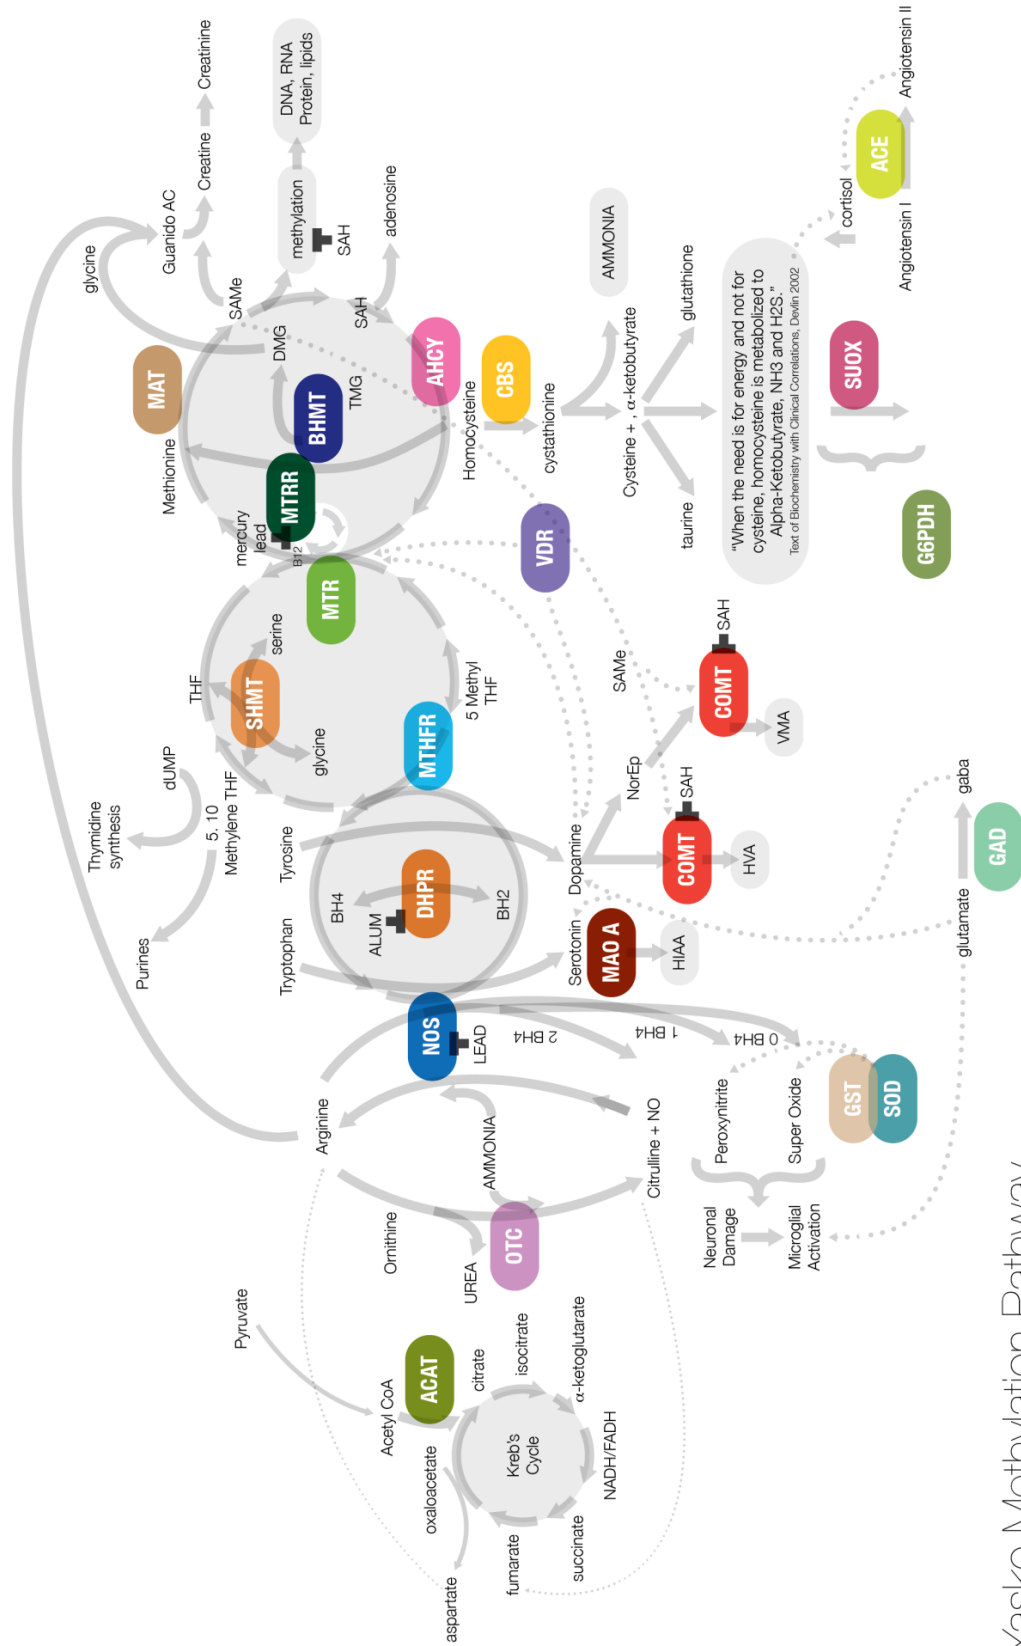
Yasko Methylation Pathway

Creatinine
Creatine
Guanido AC
glycine
DNA, RNA
Protein, lipids
methylation
SAH
adenosine
SAMe
SAH
MAT
DMG
BHMT
TMG
AHCY
CBS
Homocysteine
cystathionine
AMMONIA
Cysteine + , α-ketobutyrate
glutathione
taurine
"When the need is for energy and not for cysteine, homocysteine is metabolized to Alpha-Ketobutyrate, NH3 and H2S."
Text of Biochemistry with Clinical Correlations, Devlin 2002
cortisol
Angiotensin II
ACE
Angiotensin I
SUOX
G6PDH
Methionine
MTRR
mercury
lead
B12
MTR
VDR
serine
THF
SHMT
5 Methyl THF
glycine
MTHFR
dUMP
Thymidine synthesis
5, 10 Methylene THF
Purines
SAMe
SAH
COMT
VMA
NorEp
SAH
COMT
HVA
Tyrosine
Dopamine
BH4
DHPR
BH2
ALUM
Tryptophan
Serotonin
MAO A
HIAA
gaba
GAD
glutamate
NOS
LEAD
2 BH4
1 BH4
0 BH4
Peroxynitrite
Super Oxide
GST
SOD
Neuronal Damage
Microglial Activation
Arginine
AMMONIA
Citrulline + NO
Ornithine
UREA
OTC
Pyruvate
Acetyl CoA
ACAT
citrate
isocitrate
α-ketoglutarate
Kreb's Cycle
NADH/FADH
oxaloacetate
succinate
fumarate
aspartate